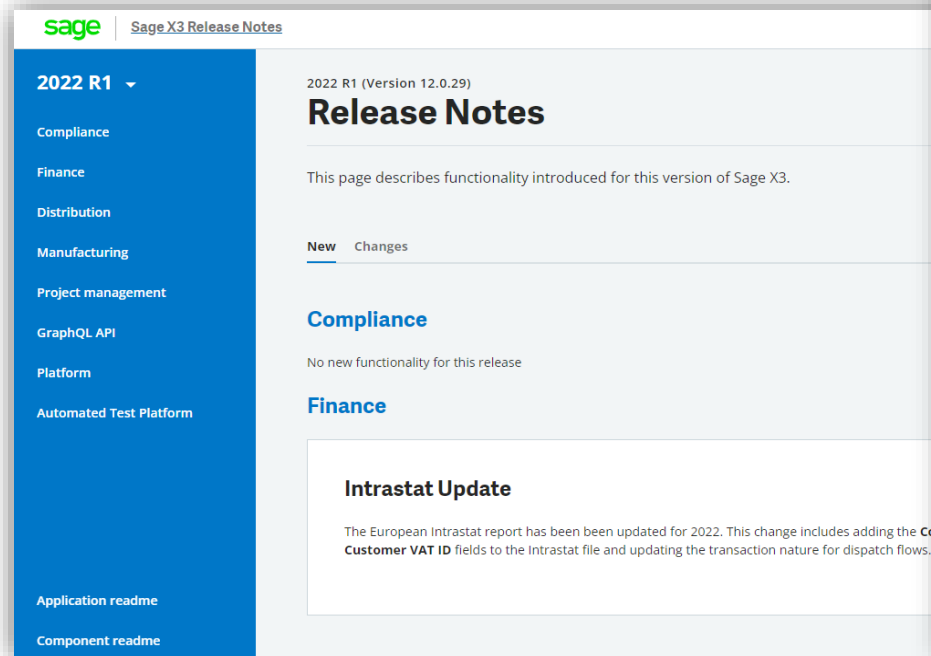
sage | Sage X3 Release Notes

2022 R1

Compliance
Finance
Distribution
Manufacturing
Project management
GraphQL API
Platform
Automated Test Platform

Application readme
Component readme

2022 R1 (Version 12.0.29)

Release Notes

This page describes functionality introduced for this version of Sage X3.

New Changes

Compliance

No new functionality for this release

Finance

Intrastat Update

The European Intrastat report has been been updated for 2022. This change includes adding the C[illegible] Customer VAT ID fields to the Intrastat file and updating the transaction nature for dispatch flows.